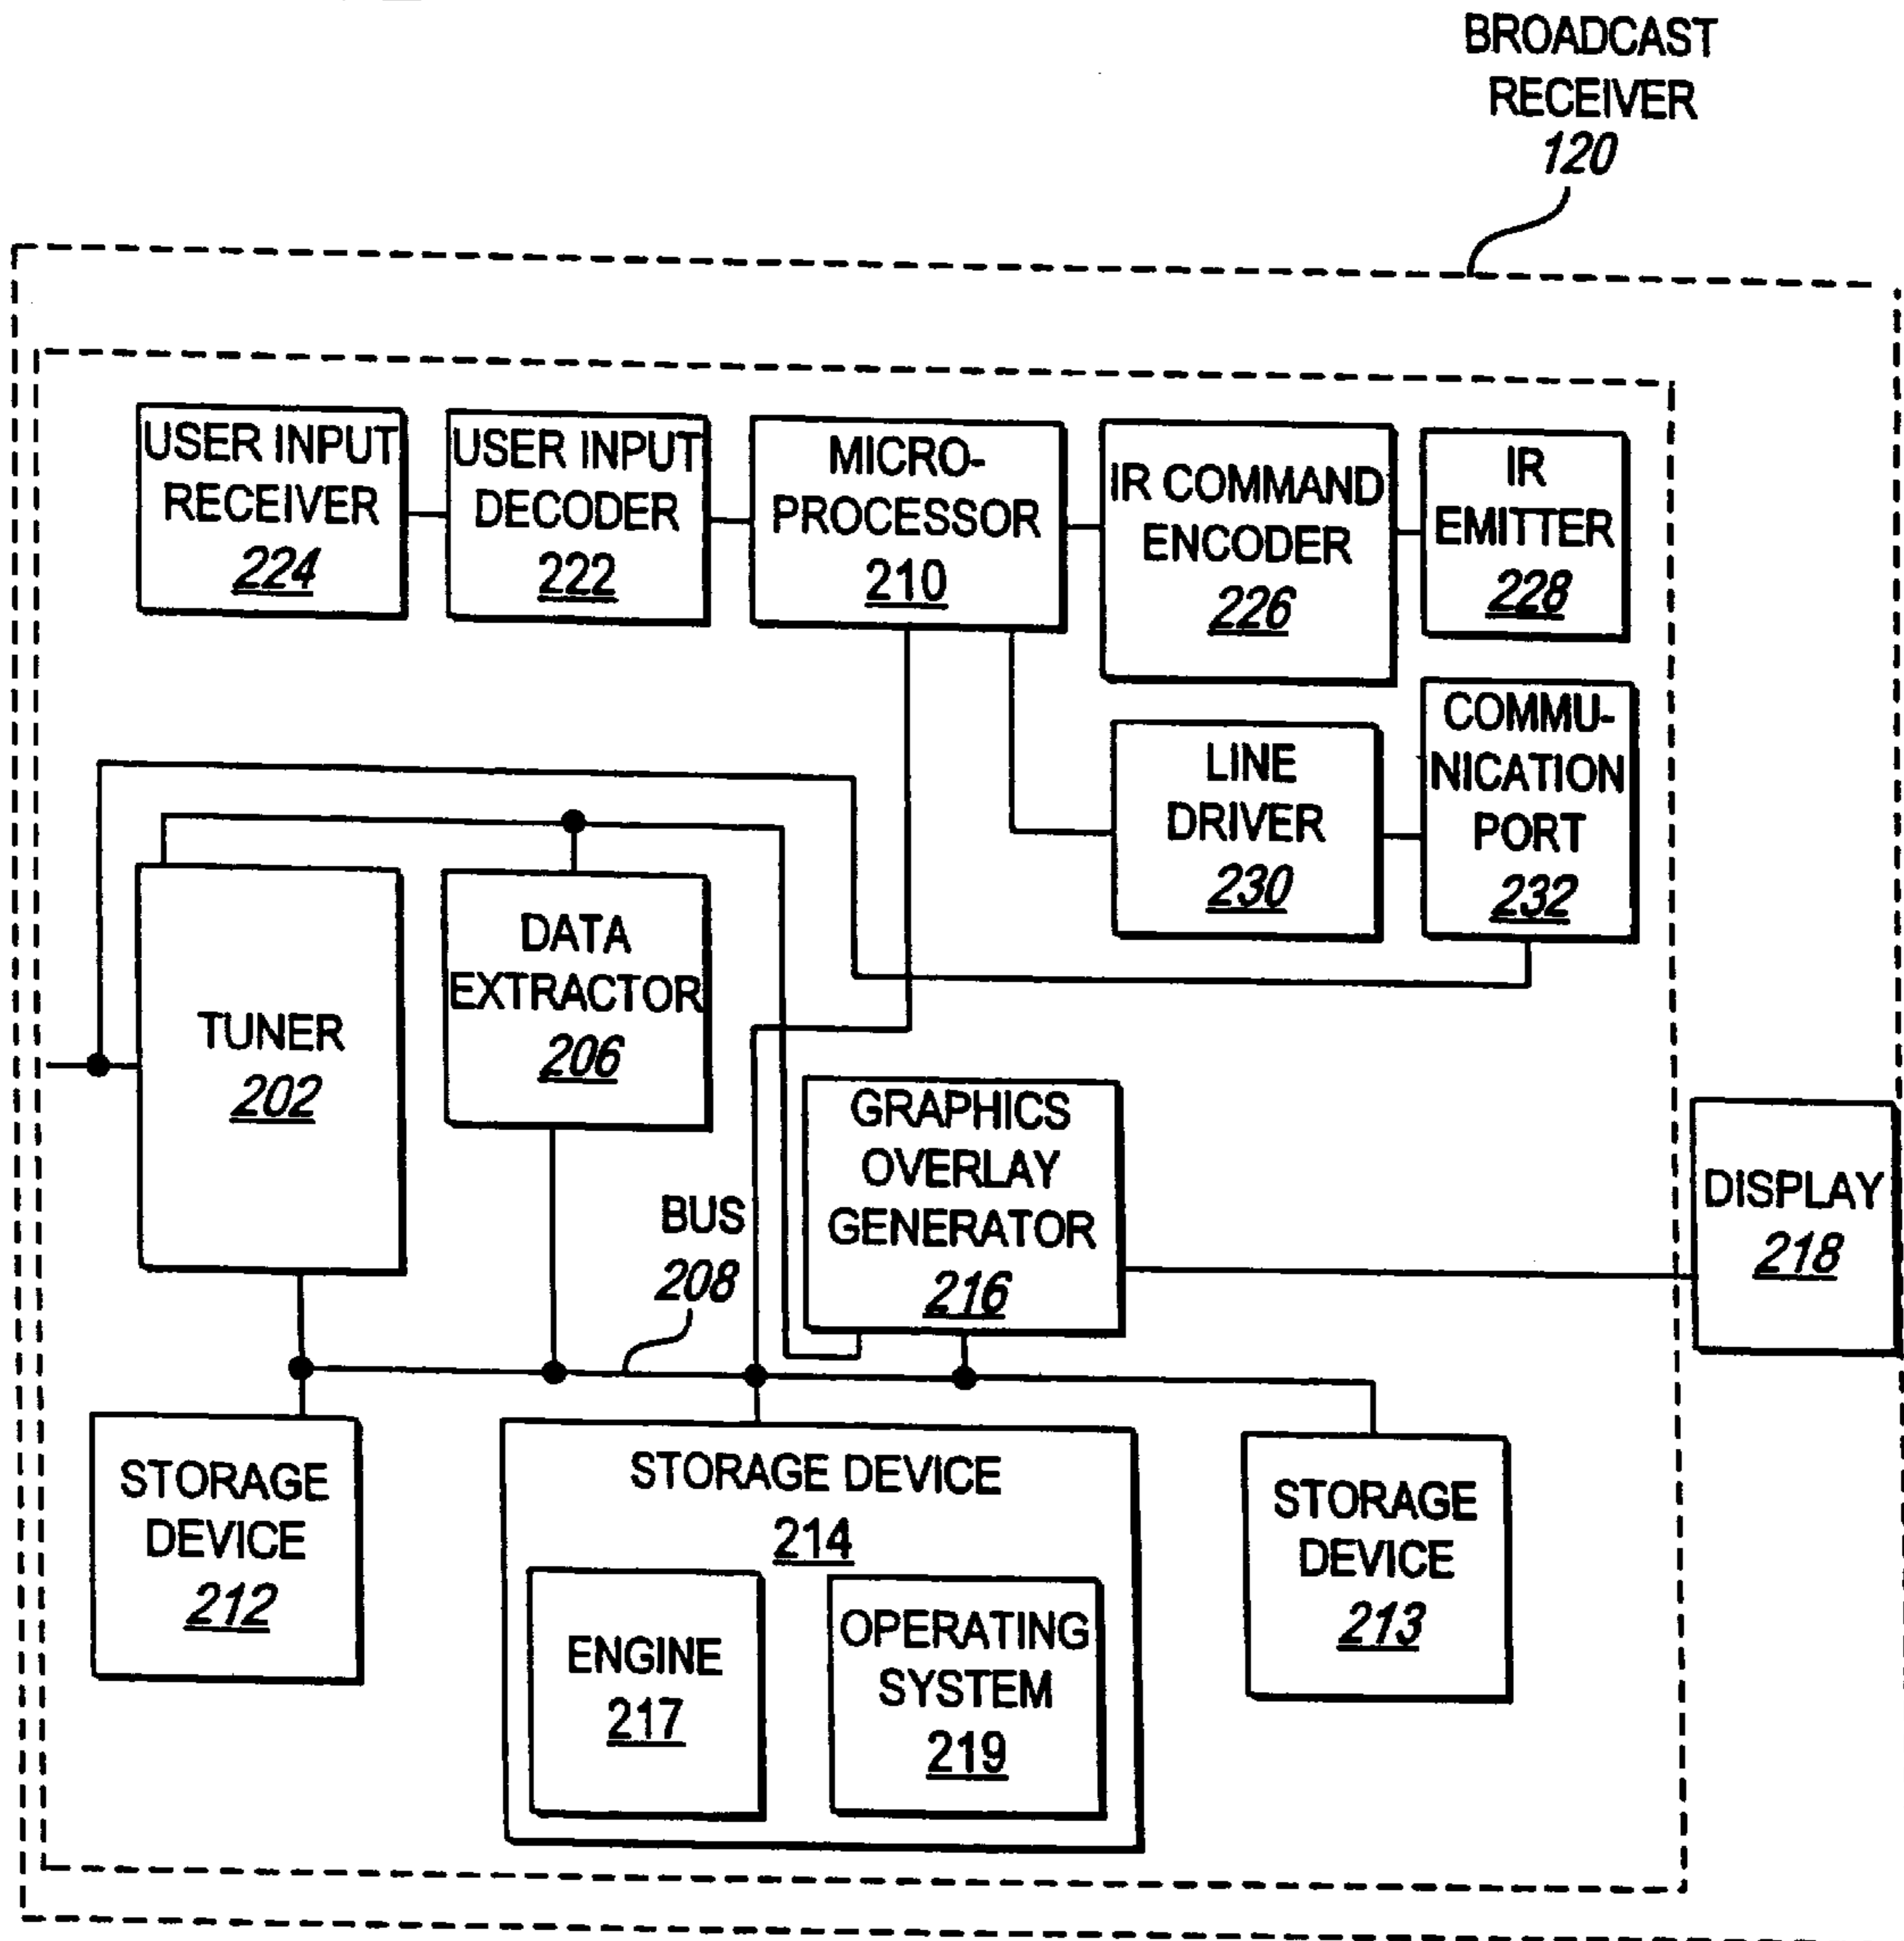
BROADCAST RECEIVER
120

USER INPUT RECEIVER
224

USER INPUT DECODER
222

MICRO-PROCESSOR
210

IR COMMAND ENCODER
226

IR EMITTER
228

LINE DRIVER
230

COMMU-NICATION PORT
232

TUNER
202

DATA EXTRACTOR
206

GRAPHICS OVERLAY GENERATOR
216

DISPLAY
218

BUS
208

STORAGE DEVICE
212

STORAGE DEVICE
214

ENGINE
217

OPERATING SYSTEM
219

STORAGE DEVICE
213